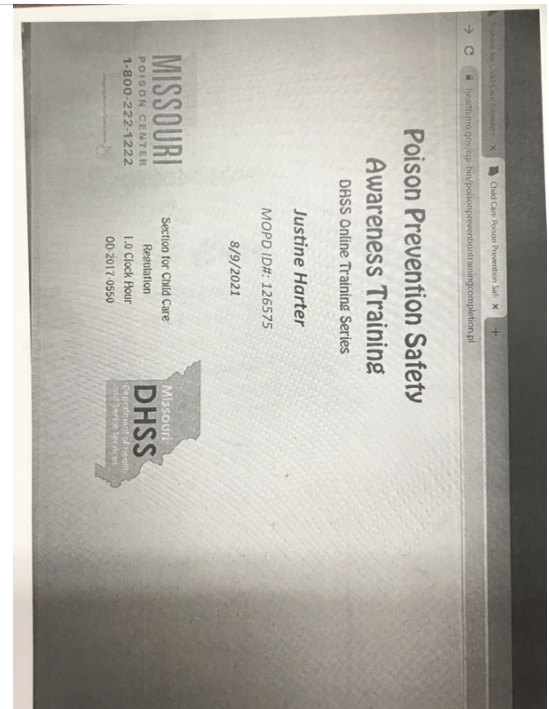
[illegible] Child Care Providers ×
Child Care Poison Prevention Saf ×
health.mo.gov/cgi-bin/poisonpreventiontrainingcompletion.pl

Poison Prevention Safety Awareness Training

DHSS Online Training Series

Justine Harter

MOPD ID#: 126575

8/9/2021

Missouri DHSS
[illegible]

MISSOURI
POISON CENTER
1-800-222-1222
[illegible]

Section for Child Care Regulation
1.0 Clock Hour
00-2017-0550